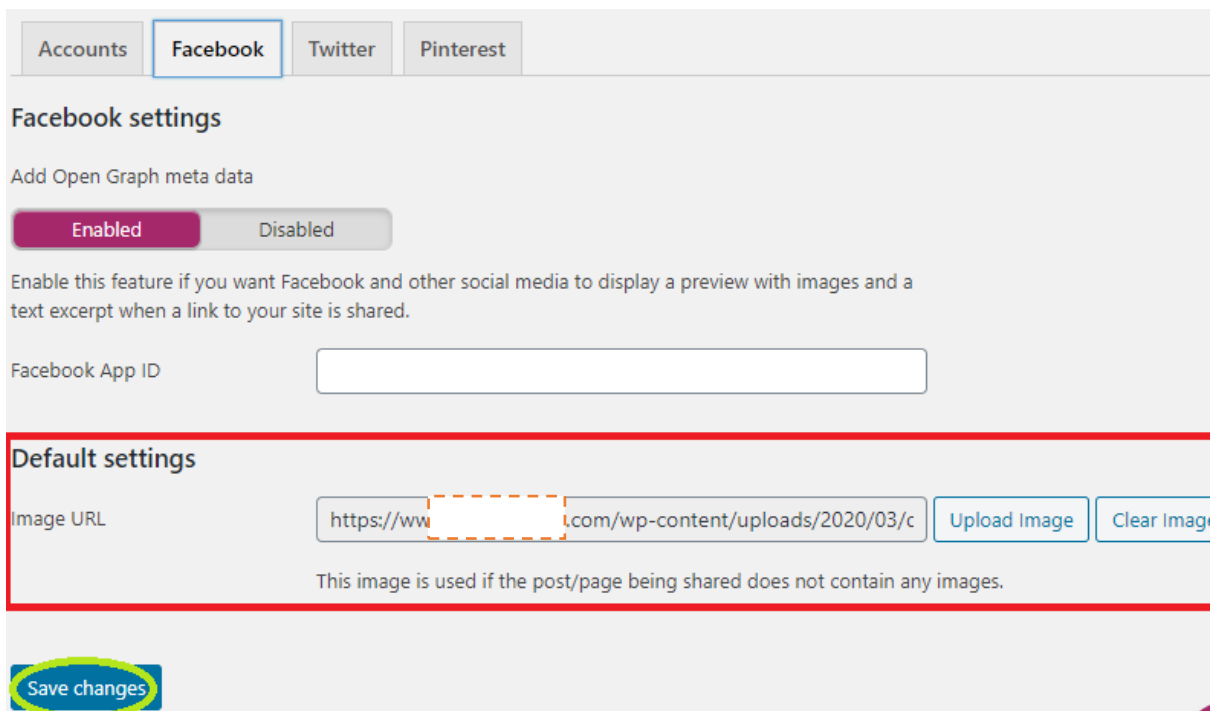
Accounts Facebook Twitter Pinterest

Facebook settings

Add Open Graph meta data

Enabled Disabled

Enable this feature if you want Facebook and other social media to display a preview with images and a text excerpt when a link to your site is shared.

Facebook App ID

Default settings

Image URL https://ww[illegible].com/wp-content/uploads/2020/03/c Upload Image Clear Image

This image is used if the post/page being shared does not contain any images.

Save changes